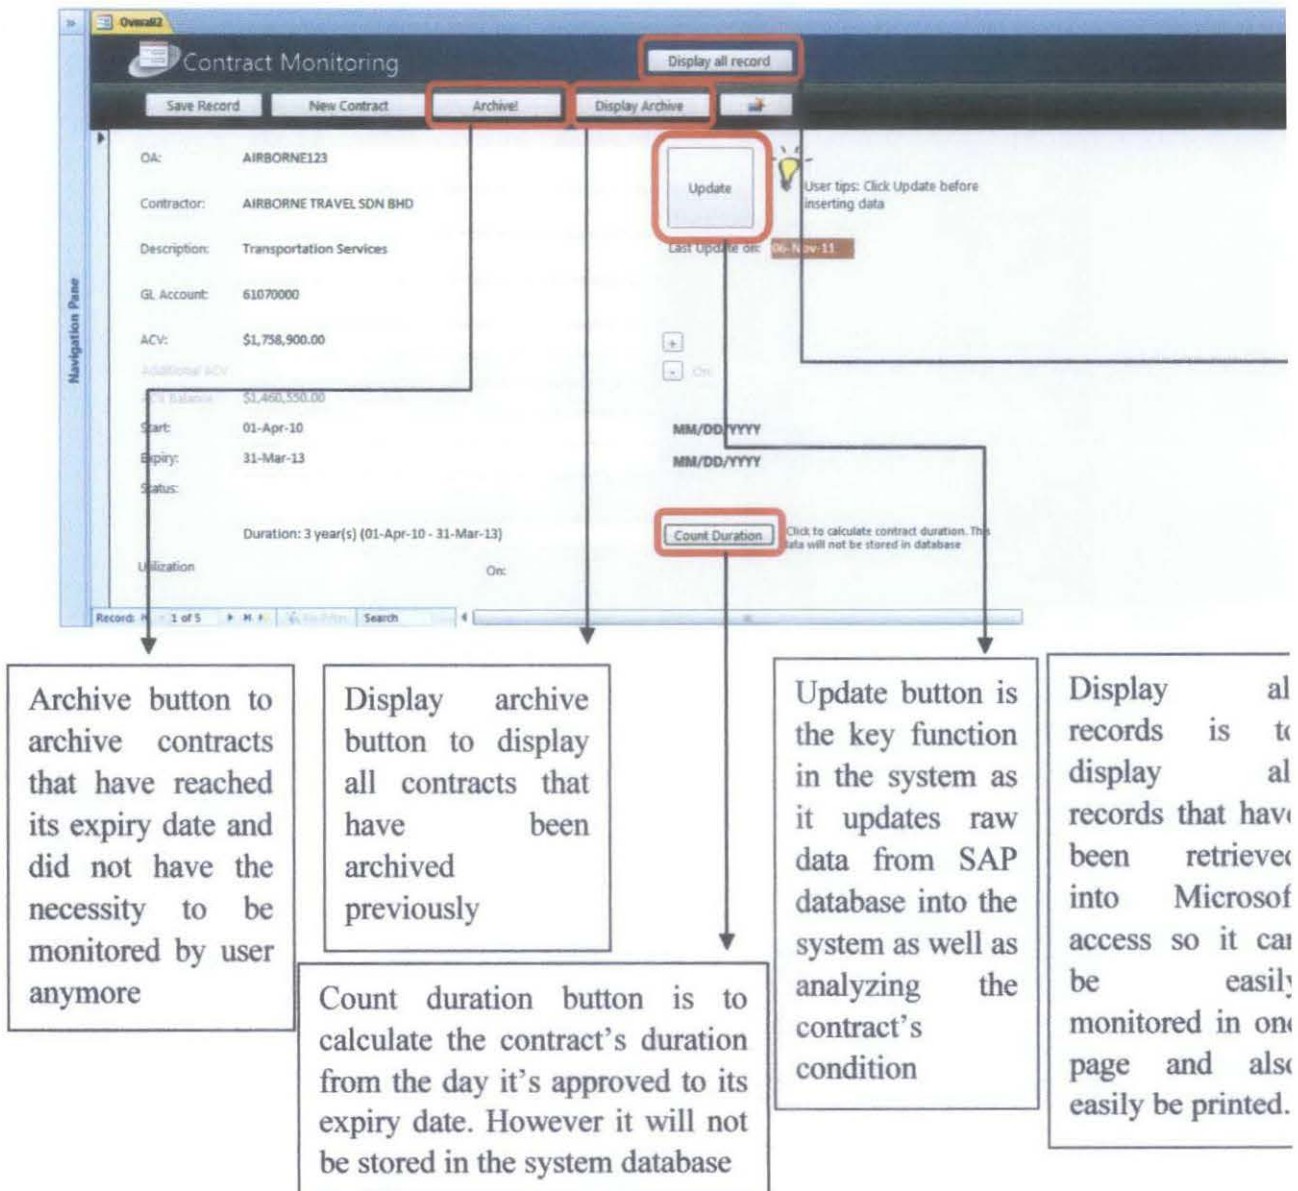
Overall2

Navigation Pane

Contract Monitoring

Display all record

Save Record
New Contract
Archive!
Display Archive

OA: AIRBORNE123
Contractor: AIRBORNE TRAVEL SDN BHD
Description: Transportation Services
GL Account: 61070000
ACV: $1,758,900.00
Additional ACV
ACV Balance $1,460,550.00
Start: 01-Apr-10
Expiry: 31-Mar-13
Status:
Duration: 3 year(s) (01-Apr-10 - 31-Mar-13)
Utilization
On:

Update
User tips: Click Update before inserting data
Last Update on: 06-Nov-11
On
MM/DD/YYYY
MM/DD/YYYY
Count Duration
Click to calculate contract duration. This data will not be stored in database

Record: 1 of 5
Search

Archive button to archive contracts that have reached its expiry date and did not have the necessity to be monitored by user anymore

Display archive button to display all contracts that have been archived previously

Count duration button is to calculate the contract's duration from the day it's approved to its expiry date. However it will not be stored in the system database

Update button is the key function in the system as it updates raw data from SAP database into the system as well as analyzing the contract's condition

Display al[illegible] records is t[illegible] display al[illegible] records that hav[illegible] been retrieve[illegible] into Microsof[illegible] access so it ca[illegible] be easil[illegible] monitored in on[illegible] page and als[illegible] easily be printed.